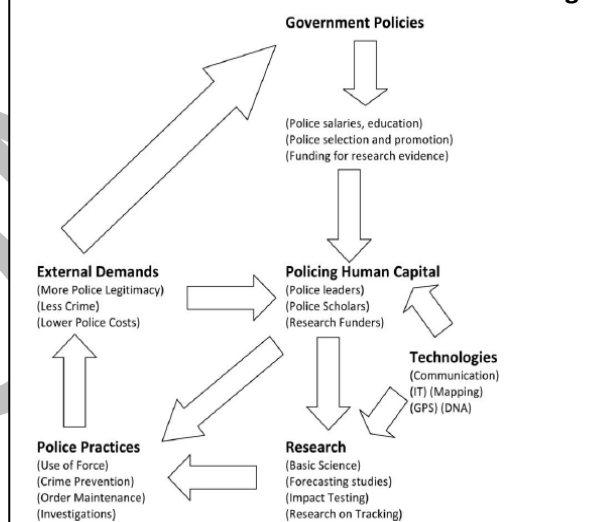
Government Policies

(Police salaries, education)
(Police selection and promotion)
(Funding for research evidence)

External Demands
(More Police Legitimacy)
(Less Crime)
(Lower Police Costs)

Policing Human Capital
(Police leaders)
(Police Scholars)
(Research Funders)

Technologies
(Communication)
(IT) (Mapping)
(GPS) (DNA)

Police Practices
(Use of Force)
(Crime Prevention)
(Order Maintenance)
(Investigations)

Research
(Basic Science)
(Forecasting studies)
(Impact Testing)
(Research on Tracking)